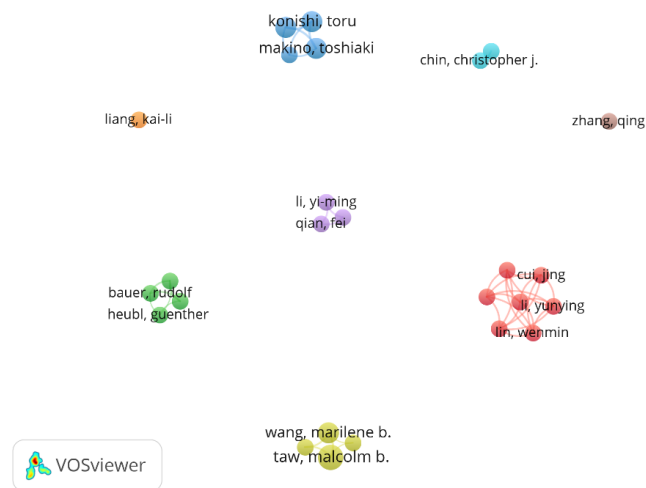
konishi, toru
makino, toshiaki

chin, christopher j.

liang, kai-li

zhang, qing

li, yi-ming
qian, fei

bauer, rudolf
heubl, guenther

cui, jing
li, yunying
lin, wenmin

wang, marilene b.
taw, malcolm b.

VOSviewer